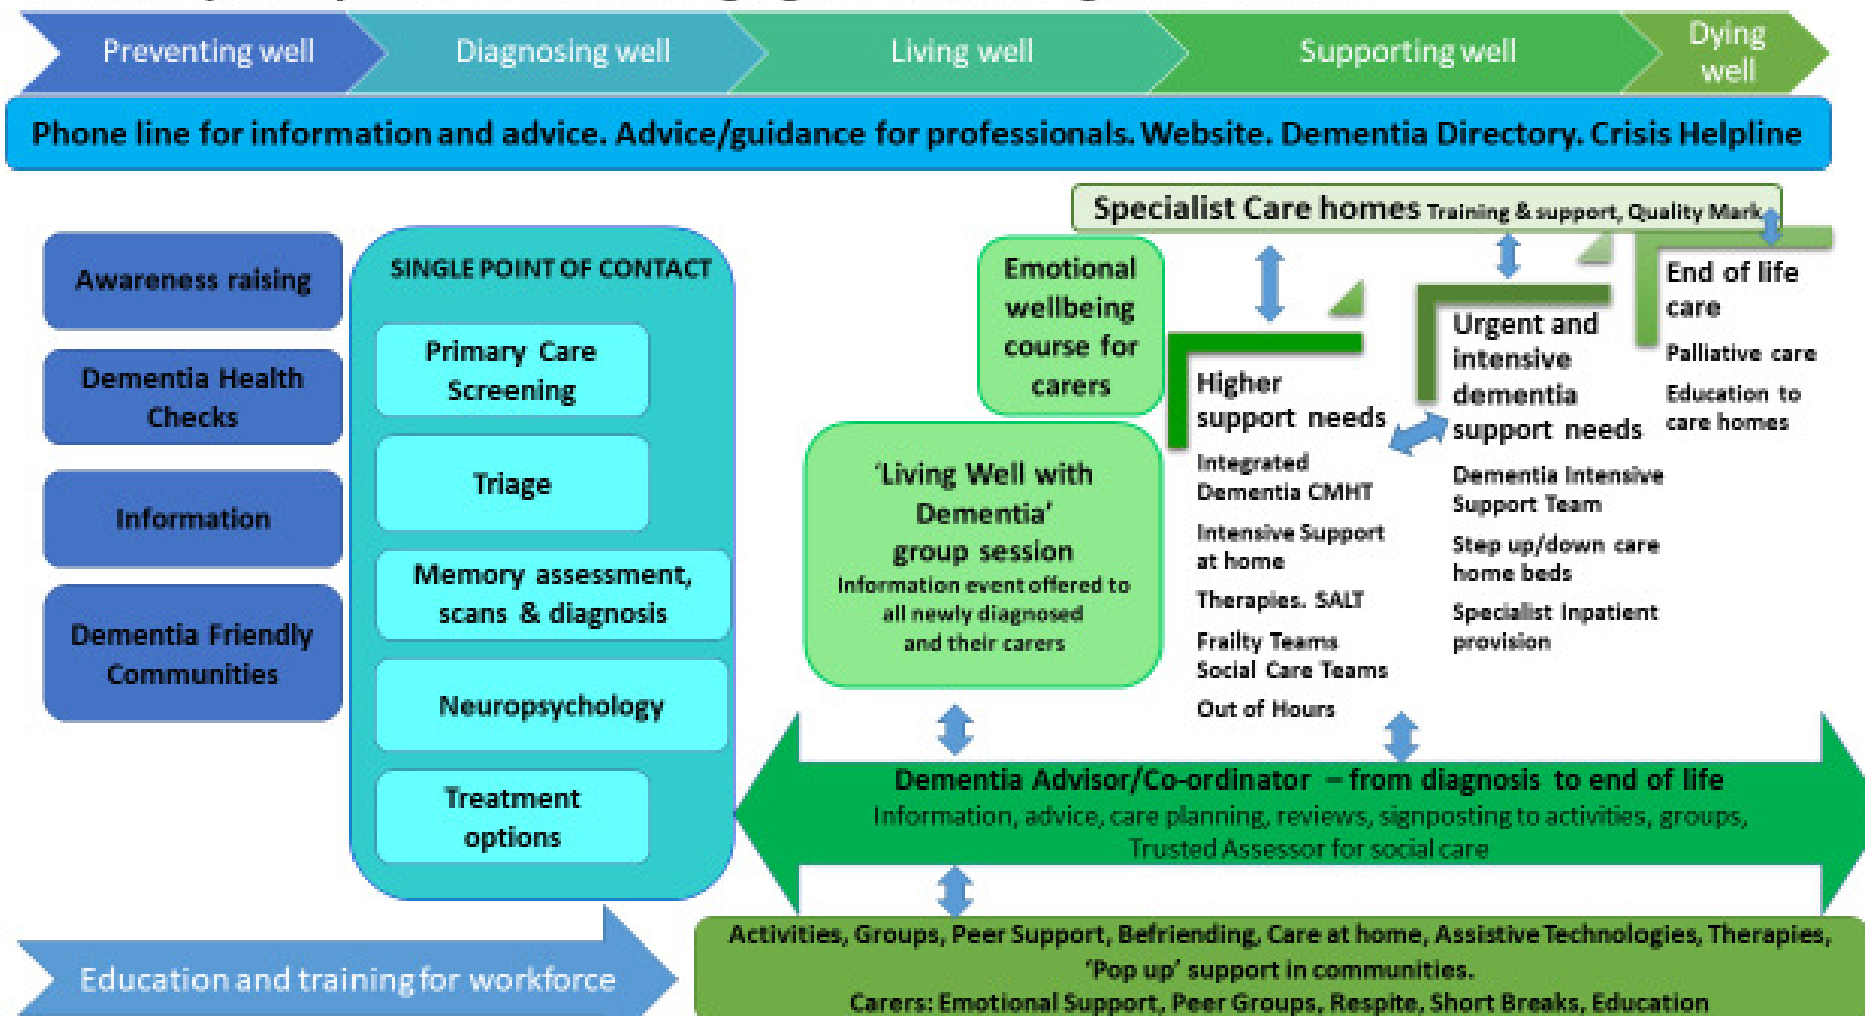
Preventing well

Diagnosing well

Living well

Supporting well

Dying well

Phone line for information and advice. Advice/guidance for professionals. Website. Dementia Directory. Crisis Helpline

Awareness raising

Dementia Health Checks

Information

Dementia Friendly Communities

SINGLE POINT OF CONTACT

Primary Care Screening

Triage

Memory assessment, scans & diagnosis

Neuropsychology

Treatment options

Emotional wellbeing course for carers

'Living Well with Dementia' group session
Information event offered to all newly diagnosed and their carers

Specialist Care homes Training & support, Quality Mark

Higher support needs

Integrated Dementia CMHT

Intensive Support at home

Therapies. SALT

Frailty Teams
Social Care Teams

Out of Hours

Urgent and intensive dementia support needs

Dementia Intensive Support Team

Step up/down care home beds

Specialist Inpatient provision

End of life care

Palliative care

Education to care homes

Dementia Advisor/Co-ordinator – from diagnosis to end of life
Information, advice, care planning, reviews, signposting to activities, groups, Trusted Assessor for social care

Education and training for workforce

Activities, Groups, Peer Support, Befriending, Care at home, Assistive Technologies, Therapies, 'Pop up' support in communities.
Carers: Emotional Support, Peer Groups, Respite, Short Breaks, Education